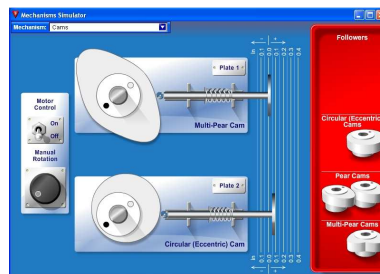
Mechanisms Simulator
Mechanism: Cams
Motor Control
On
Off
Manual Rotation
Plate 1
Multi-Pear Cam
Plate 2
Circular (Eccentric) Cam
in 0.1 0.0 0.1 0.2 0.3 0.4
in 0.1 0.0 0.1 0.2 0.3 0.4
Followers
Circular (Eccentric) Cams
Pear Cams
Multi-Pear Cams